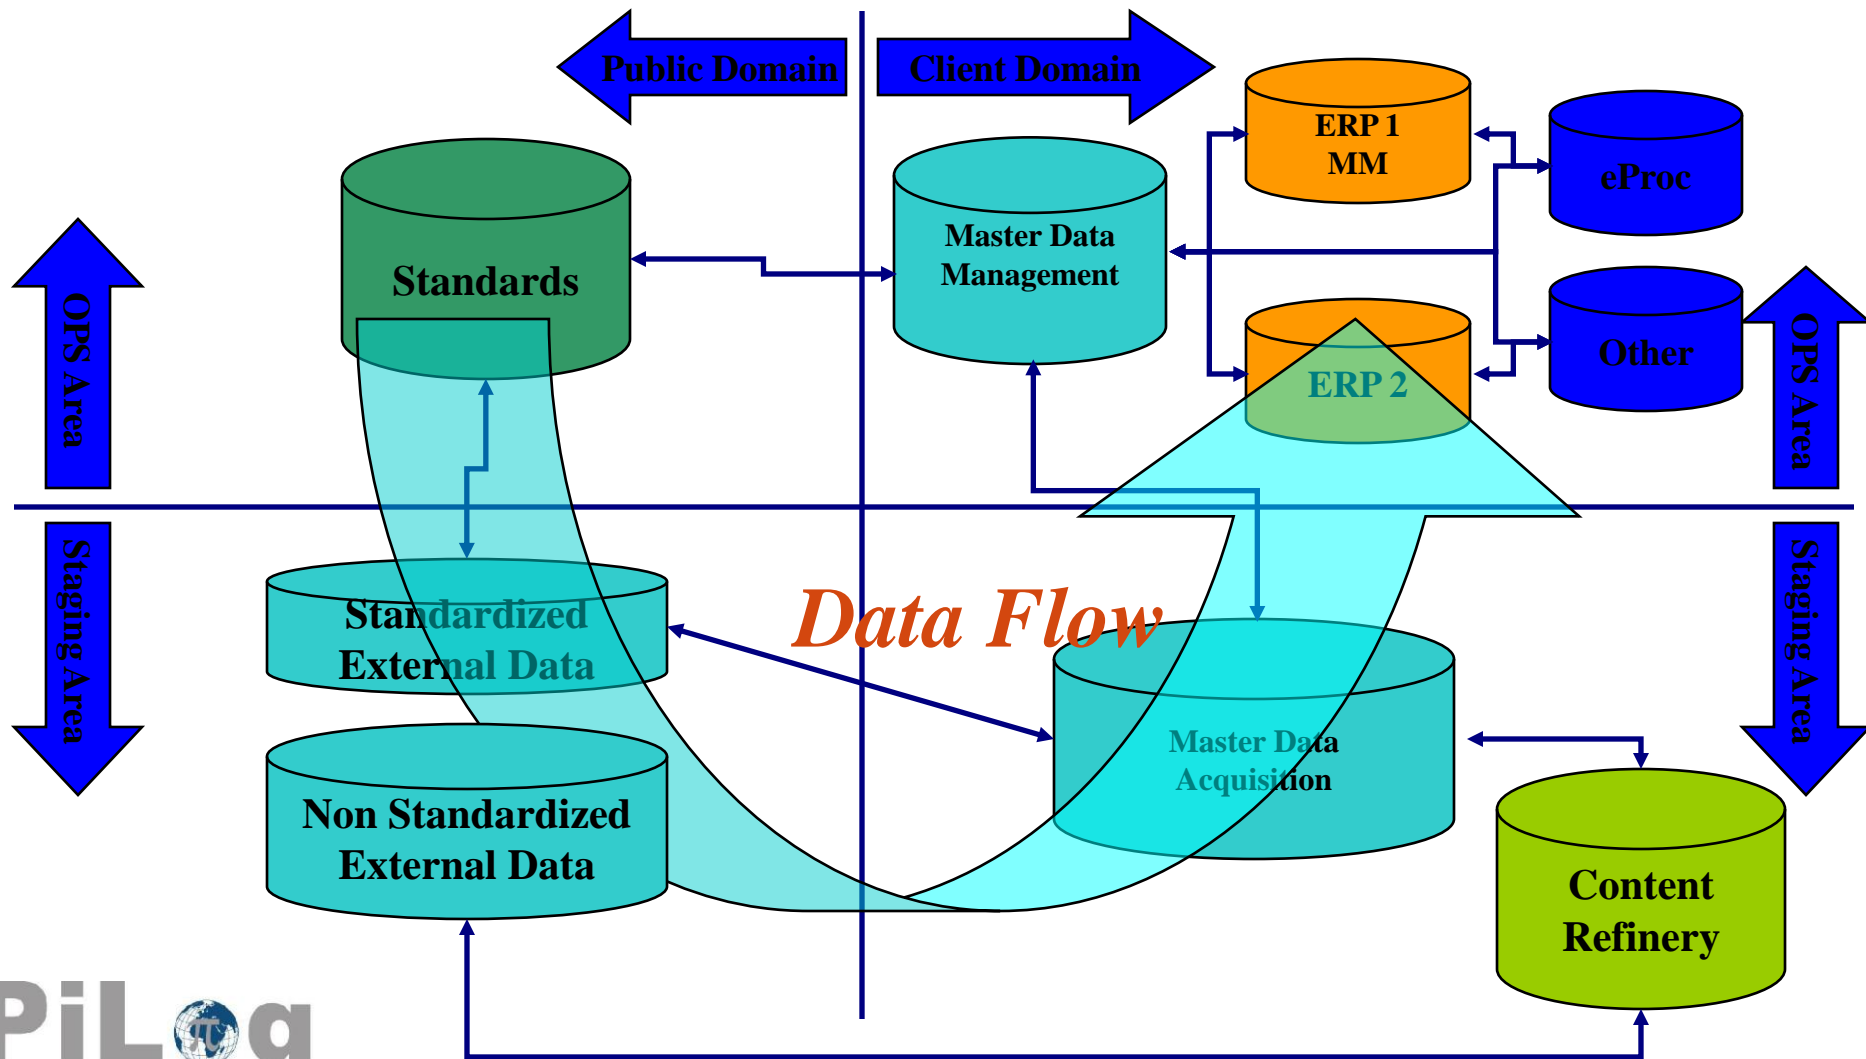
Public Domain

Client Domain

ERP 1
MM

eProc

Standards

Master Data
Management

Other

ERP 2

OPS Area

OPS Area

Staging Area

Staging Area

Standardized
External Data

Data Flow

Master Data
Acquisition

Non Standardized
External Data

Content
Refinery

PiLog